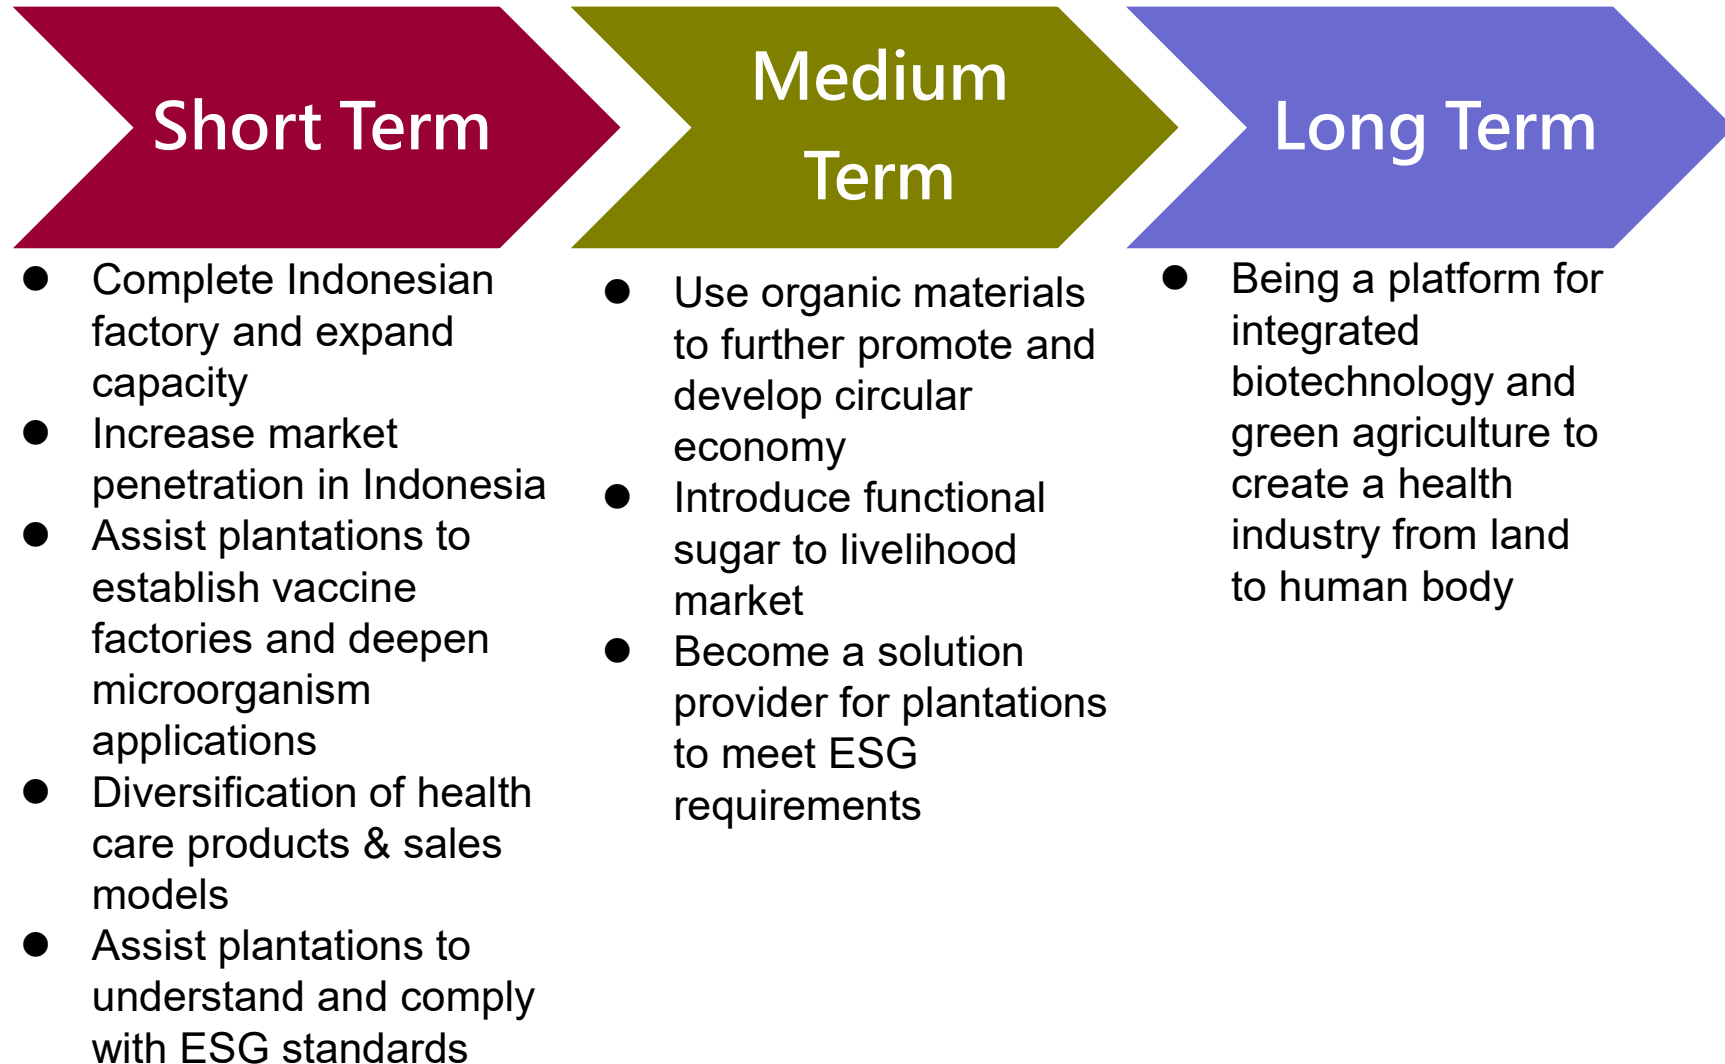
Short Term

- Complete Indonesian factory and expand capacity
- Increase market penetration in Indonesia
- Assist plantations to establish vaccine factories and deepen microorganism applications
- Diversification of health care products & sales models
- Assist plantations to understand and comply with ESG standards

Medium Term

- Use organic materials to further promote and develop circular economy
- Introduce functional sugar to livelihood market
- Become a solution provider for plantations to meet ESG requirements

Long Term

- Being a platform for integrated biotechnology and green agriculture to create a health industry from land to human body